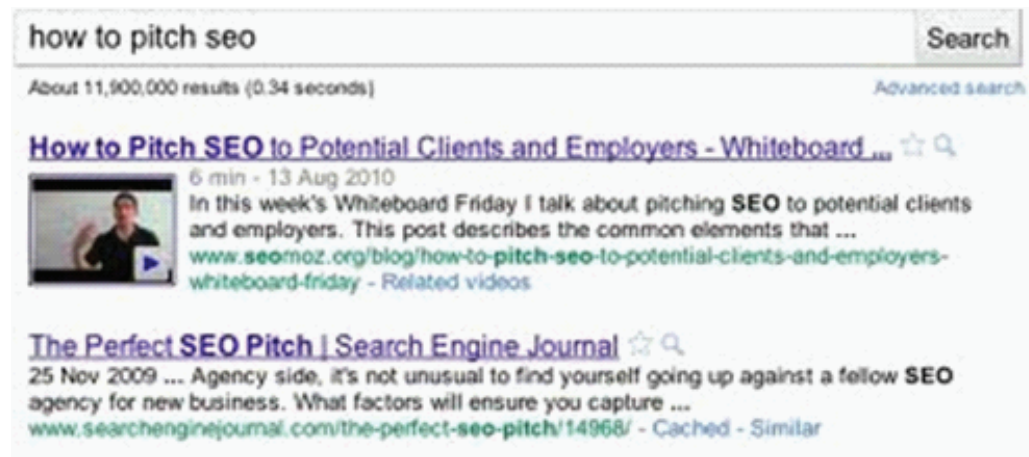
how to pitch seo

Search

About 11,900,000 results (0.34 seconds)

Advanced search

How to Pitch SEO to Potential Clients and Employers - Whiteboard ...

6 min - 13 Aug 2010

In this week's Whiteboard Friday I talk about pitching SEO to potential clients and employers. This post describes the common elements that ...

www.seomoz.org/blog/how-to-pitch-seo-to-potential-clients-and-employers-whiteboard-friday - Related videos

The Perfect SEO Pitch | Search Engine Journal

25 Nov 2009 ... Agency side, it's not unusual to find yourself going up against a fellow SEO agency for new business. What factors will ensure you capture ...

www.searchenginejournal.com/the-perfect-seo-pitch/14968/ - Cached - Similar